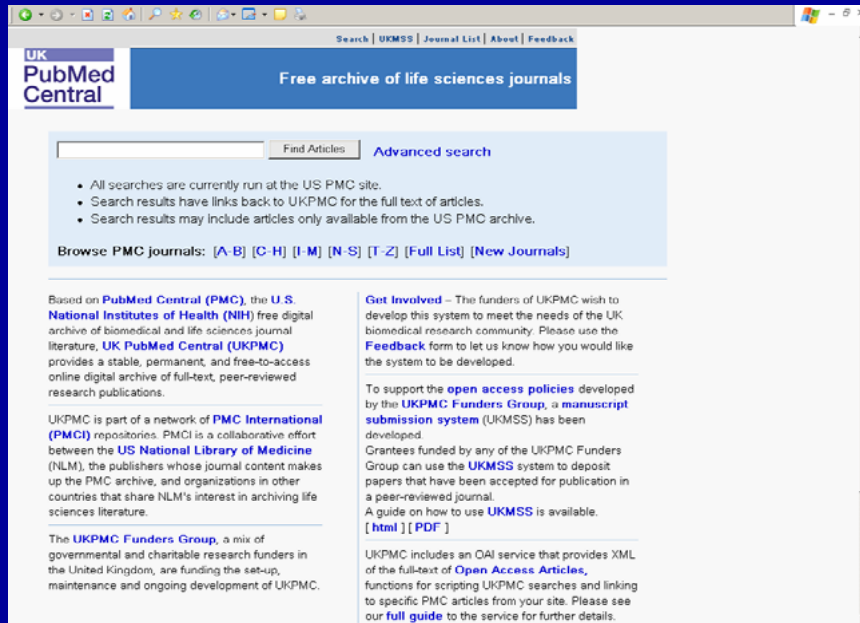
Search | UKMSS | Journal List | About | Feedback

UK PubMed Central

Free archive of life sciences journals

Find Articles Advanced search

• All searches are currently run at the US PMC site.
• Search results have links back to UKPMC for the full text of articles.
• Search results may include articles only available from the US PMC archive.

Browse PMC journals: [A-B] [C-H] [I-M] [N-S] [T-Z] [Full List] [New Journals]

Based on PubMed Central (PMC), the U.S. National Institutes of Health (NIH) free digital archive of biomedical and life sciences journal literature, UK PubMed Central (UKPMC) provides a stable, permanent, and free-to-access online digital archive of full-text, peer-reviewed research publications.

UKPMC is part of a network of PMC International (PMCI) repositories. PMCI is a collaborative effort between the US National Library of Medicine (NLM), the publishers whose journal content makes up the PMC archive, and organizations in other countries that share NLM's interest in archiving life sciences literature.

The UKPMC Funders Group, a mix of governmental and charitable research funders in the United Kingdom, are funding the set-up, maintenance and ongoing development of UKPMC.

Get Involved – The funders of UKPMC wish to develop this system to meet the needs of the UK biomedical research community. Please use the Feedback form to let us know how you would like the system to be developed.

To support the open access policies developed by the UKPMC Funders Group, a manuscript submission system (UKMSS) has been developed.
Grantees funded by any of the UKPMC Funders Group can use the UKMSS system to deposit papers that have been accepted for publication in a peer-reviewed journal.
A guide on how to use UKMSS is available.
[ html ] [ PDF ]

UKPMC includes an OAI service that provides XML of the full-text of Open Access Articles, functions for scripting UKPMC searches and linking to specific PMC articles from your site. Please see our full guide to the service for further details.